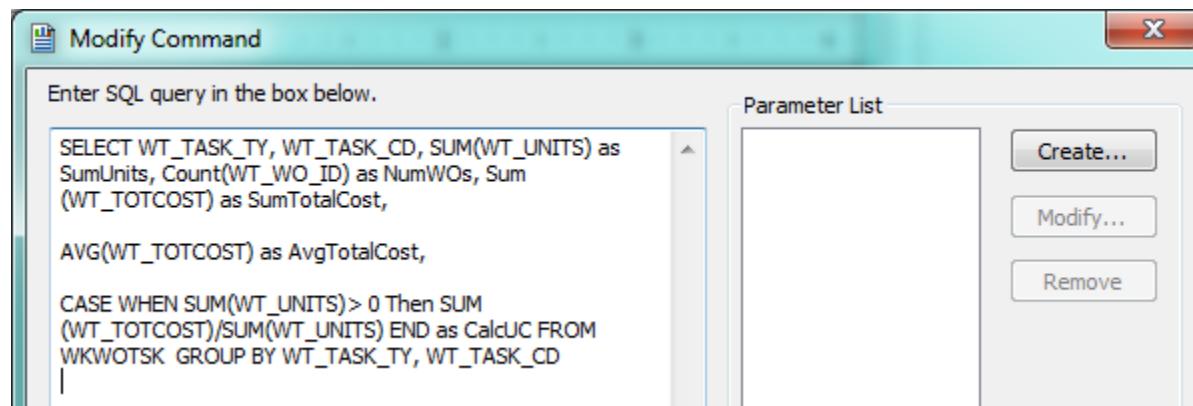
Modify Command

Enter SQL query in the box below.

SELECT WT_TASK_TY, WT_TASK_CD, SUM(WT_UNITS) as SumUnits, Count(WT_WO_ID) as NumWOs, Sum (WT_TOTCOST) as SumTotalCost,

AVG(WT_TOTCOST) as AvgTotalCost,

CASE WHEN SUM(WT_UNITS)> 0 Then SUM (WT_TOTCOST)/SUM(WT_UNITS) END as CalcUC FROM WKWOTSK GROUP BY WT_TASK_TY, WT_TASK_CD

Parameter List

Create...

Modify...

Remove